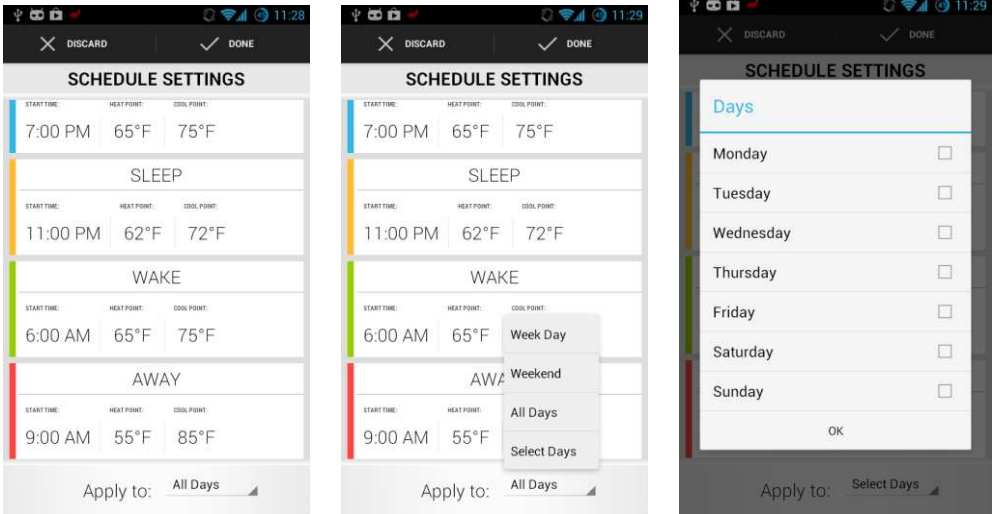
11:28
DISCARD
DONE
SCHEDULE SETTINGS
START TIME: HEAT POINT: COOL POINT:
7:00 PM 65°F 75°F
SLEEP
START TIME: HEAT POINT: COOL POINT:
11:00 PM 62°F 72°F
WAKE
START TIME: HEAT POINT: COOL POINT:
6:00 AM 65°F 75°F
AWAY
START TIME: HEAT POINT: COOL POINT:
9:00 AM 55°F 85°F
Apply to: All Days

11:29
DISCARD
DONE
SCHEDULE SETTINGS
START TIME: HEAT POINT: COOL POINT:
7:00 PM 65°F 75°F
SLEEP
START TIME: HEAT POINT: COOL POINT:
11:00 PM 62°F 72°F
WAKE
START TIME: HEAT POINT: COOL POINT:
6:00 AM 65°F
Week Day
AWA
Weekend
START TIME: HEAT POINT:
9:00 AM 55°F
All Days
Select Days
Apply to: All Days

11:29
DISCARD
DONE
SCHEDULE SETTINGS
Days
Monday
Tuesday
Wednesday
Thursday
Friday
Saturday
Sunday
OK
Apply to: Select Days